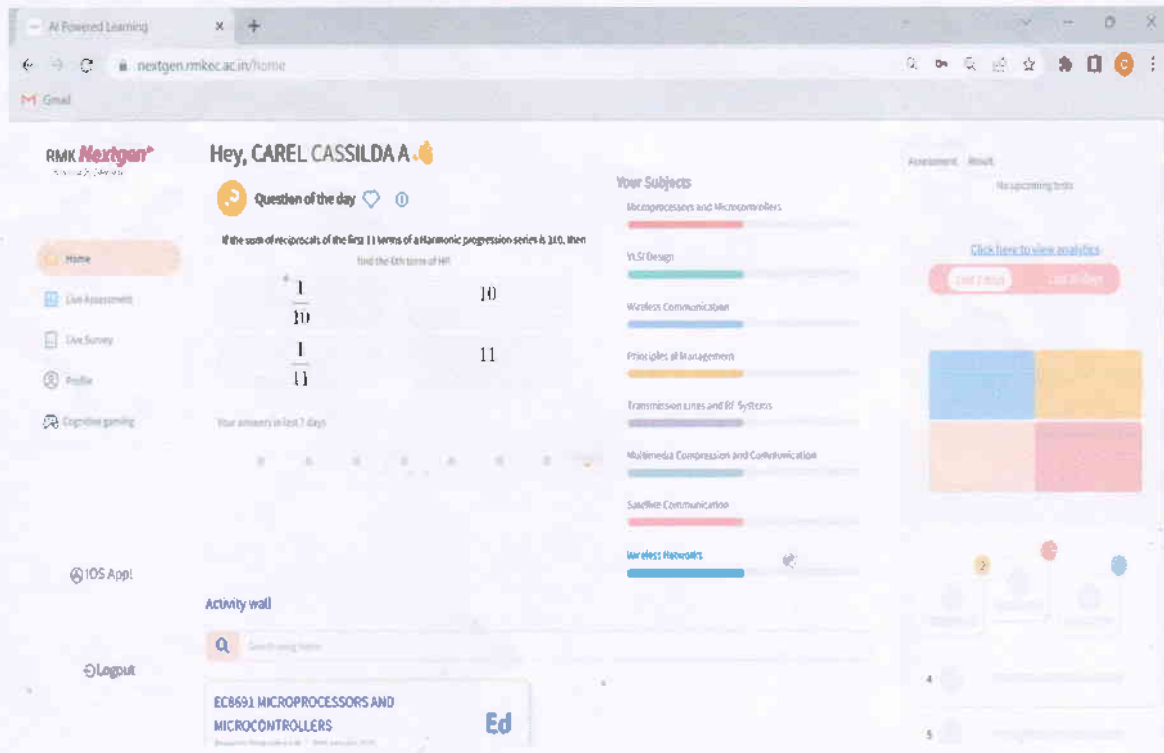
AI Powered Learning

nextgen.rmkec.ac.in/home

M Gmail

RMK Nextgen

Home

Live Assessment

Live Survey

Profile

Cognitive gaming

iOS App!

Logout

Hey, CAREL CASSILDA A

Question of the day

If the sum of reciprocals of the first 11 terms of a Harmonic progression series is 110, then find the 6th term of HP.

$\frac{1}{10}$

10

$\frac{1}{11}$

11

Your answers in last 7 days

Activity wall

Search using items

EC8691 MICROPROCESSORS AND MICROCONTROLLERS

Ed

Your Subjects

Microprocessors and Microcontrollers

VLSI Design

Wireless Communication

Principles of Management

Transmission Lines and RF Systems

Multimedia Compression and Communication

Satellite Communication

Wireless Networks

Assessment Result

No upcoming tests

Click here to view analytics

Last 7 days

Last 30 days

2

4

5